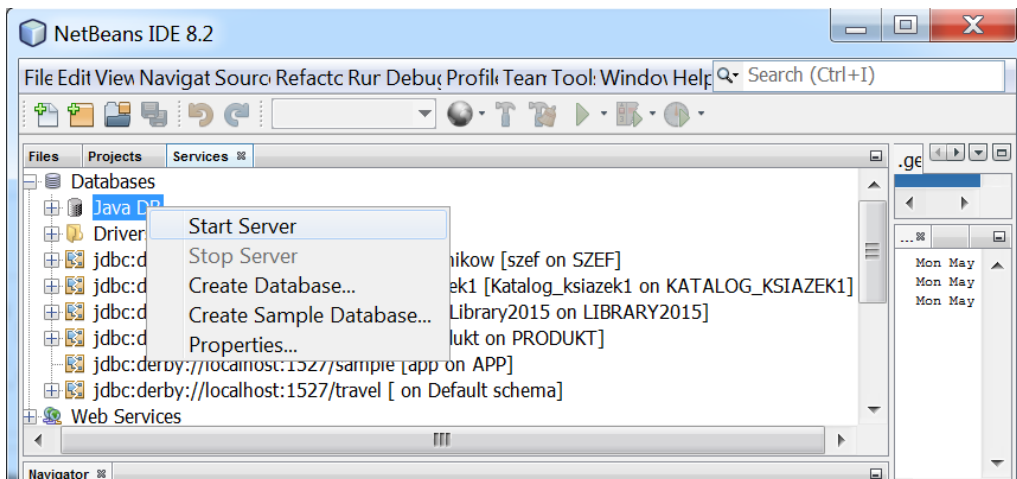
NetBeans IDE 8.2

File Edit View Navigat Sourc Refactc Rur Debug Profil Tean Tool: Window Help

Search (Ctrl+I)

Files Projects Services

Databases
Java DB
Driver
jdbc:d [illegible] nikow [szef on SZEF]
jdbc:d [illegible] ek1 [Katalog_ksiazek1 on KATALOG_KSIAZEK1]
jdbc:d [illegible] Library2015 on LIBRARY2015]
jdbc:d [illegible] lukt on PRODUKT]
jdbc:derby://localhost:1527/sample [app on APP]
jdbc:derby://localhost:1527/travel [ on Default schema]
Web Services

Start Server
Stop Server
Create Database...
Create Sample Database...
Properties...

.ge

Mon May
Mon May
Mon May

Navigator